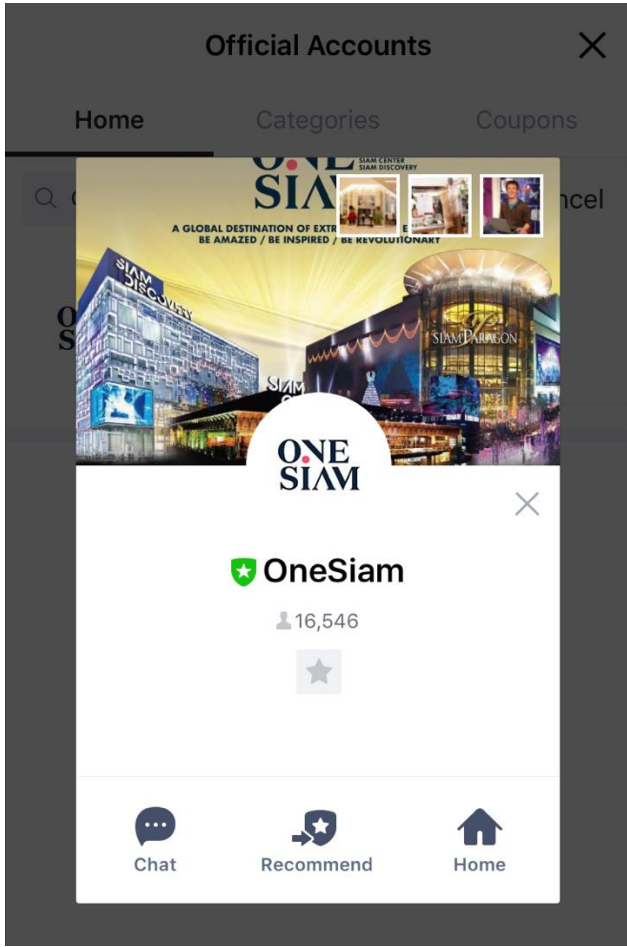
Official Accounts

Home Categories Coupons

ncel

ONE SIAM SIAM CENTER SIAM DISCOVERY

A GLOBAL DESTINATION OF EXTR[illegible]
BE AMAZED / BE INSPIRED / BE REVOLUTIONARY

SIAM DISCOVERY

SIAM PARAGON

ONE SIAM

OneSiam

16,546

Chat Recommend Home